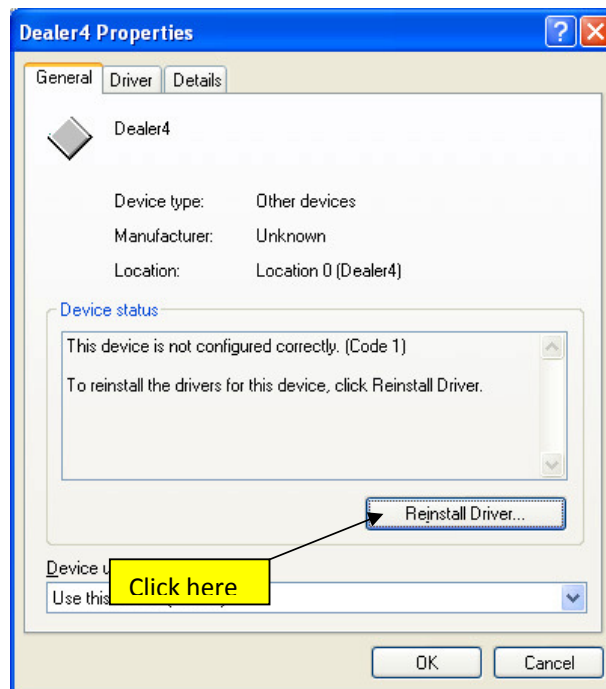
Dealer4 Properties

General | Driver | Details

Dealer4

Device type: Other devices

Manufacturer: Unknown

Location: Location 0 (Dealer4)

Device status

This device is not configured correctly. (Code 1)

To reinstall the drivers for this device, click Reinstall Driver.

Reinstall Driver...

Device u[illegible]

Click here

Use this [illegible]

OK

Cancel